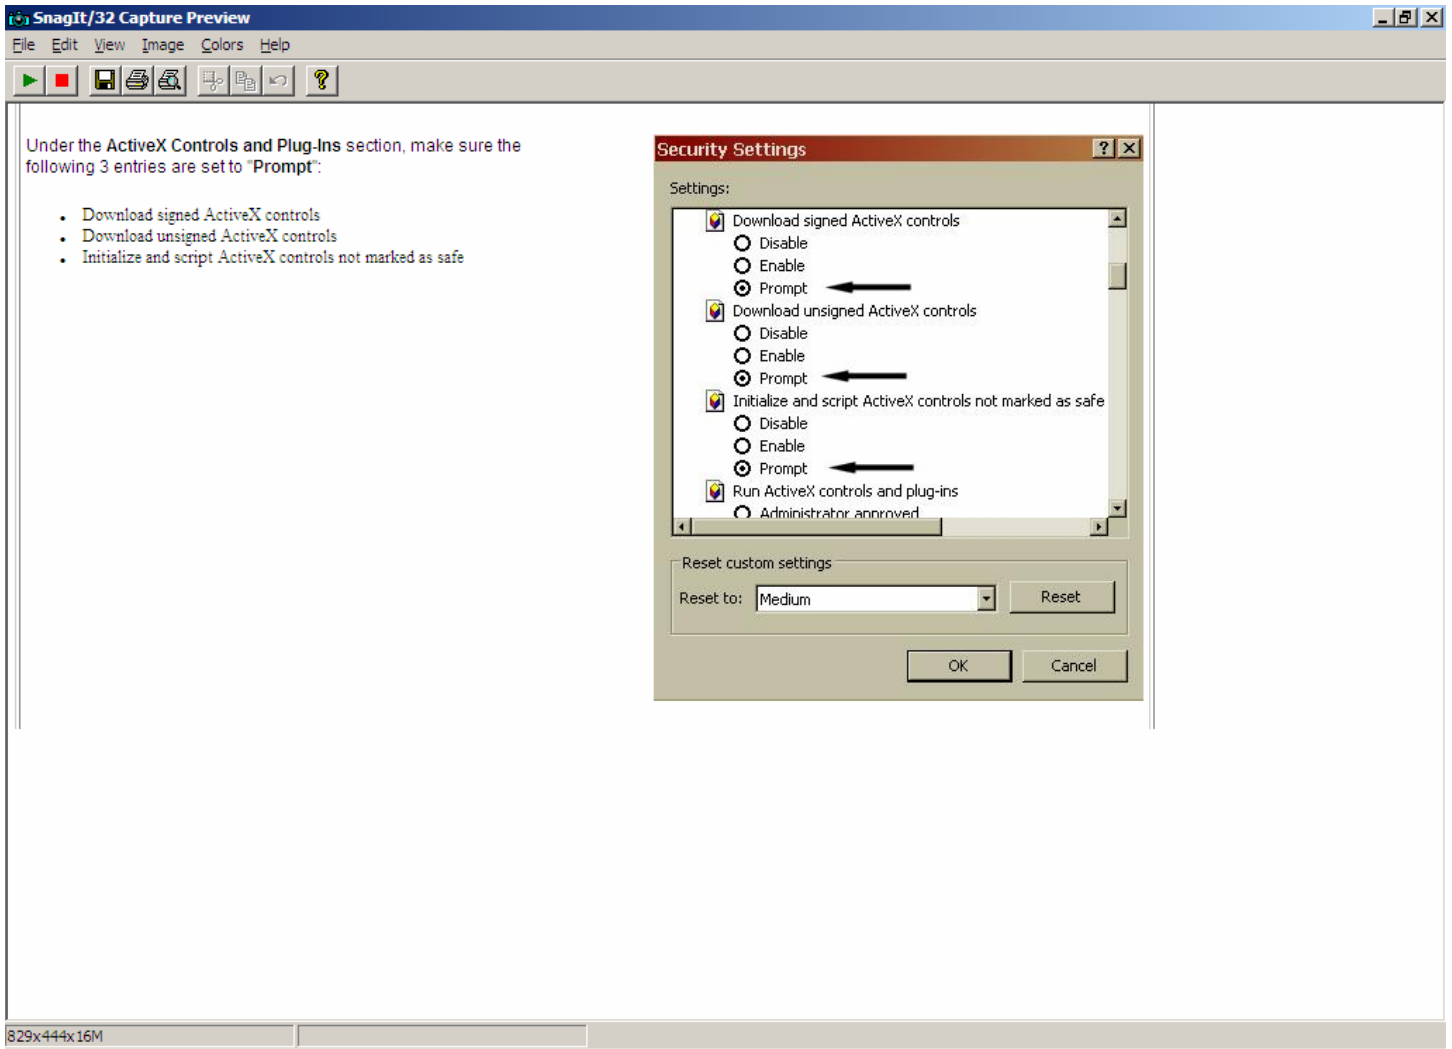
SnagIt/32 Capture Preview

File Edit View Image Colors Help

Under the ActiveX Controls and Plug-Ins section, make sure the following 3 entries are set to "Prompt":

- Download signed ActiveX controls
- Download unsigned ActiveX controls
- Initialize and script ActiveX controls not marked as safe

Security Settings

Settings:

Download signed ActiveX controls
Disable
Enable
Prompt
Download unsigned ActiveX controls
Disable
Enable
Prompt
Initialize and script ActiveX controls not marked as safe
Disable
Enable
Prompt
Run ActiveX controls and plug-ins
Administrator approved

Reset custom settings
Reset to: Medium
Reset

OK
Cancel

829x444x16M